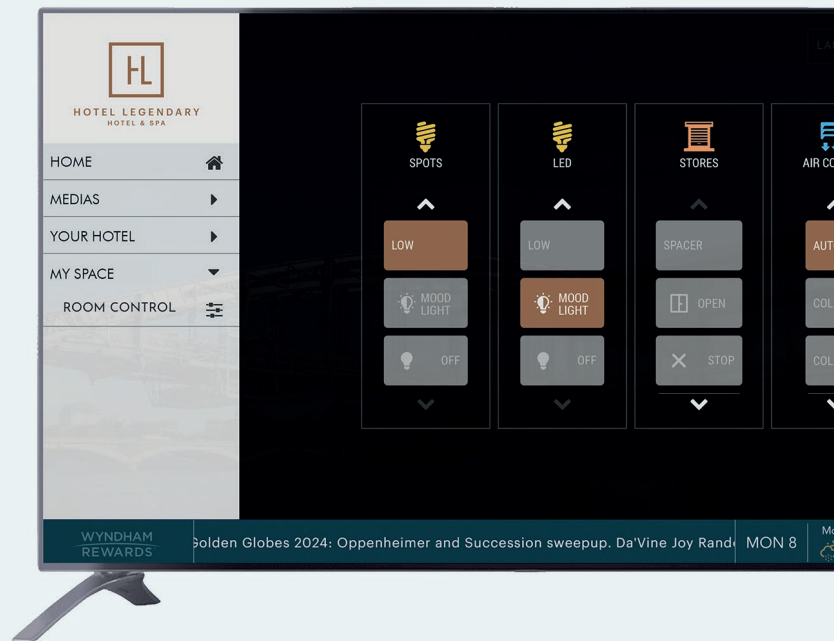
HL
HOTEL LEGENDARY
HOTEL & SPA

HOME
MEDIAS
YOUR HOTEL
MY SPACE
ROOM CONTROL

SPOTS
LOW
MOOD LIGHT
OFF

LED
LOW
MOOD LIGHT
OFF

STORES
SPACER
OPEN
STOP

AIR CO
AUT
COL
COL

WYNDHAM REWARDS
Golden Globes 2024: Oppenheimer and Succession sweepup. Da'Vine Joy Rand
MON 8